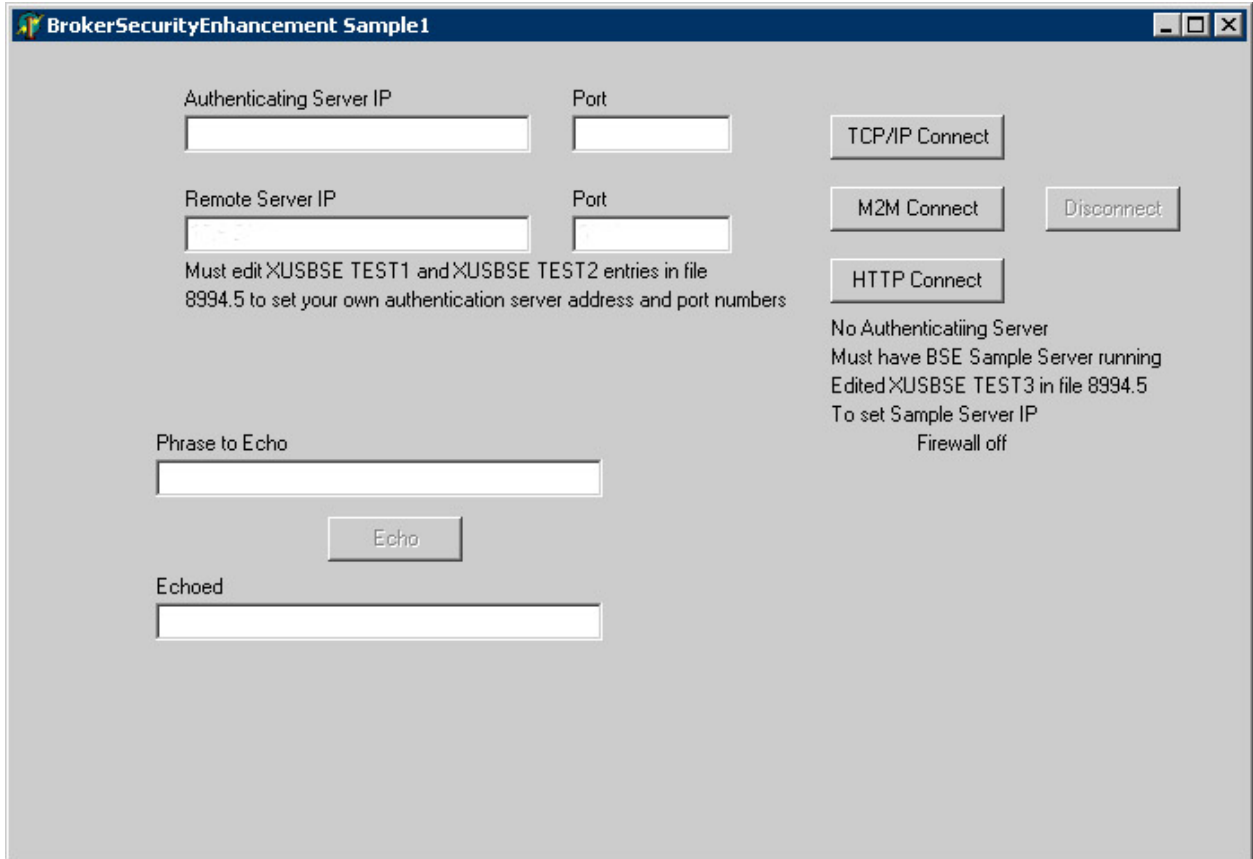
BrokerSecurityEnhancement Sample1

Authenticating Server IP

Port

TCP/IP Connect

Remote Server IP

Port

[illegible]

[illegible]

M2M Connect

Disconnect

Must edit XUSBSE TEST1 and XUSBSE TEST2 entries in file 8994.5 to set your own authentication server address and port numbers

HTTP Connect

No Authenticatiing Server
Must have BSE Sample Server running
Edited XUSBSE TEST3 in file 8994.5
To set Sample Server IP
Firewall off

Phrase to Echo

Echo

Echoed